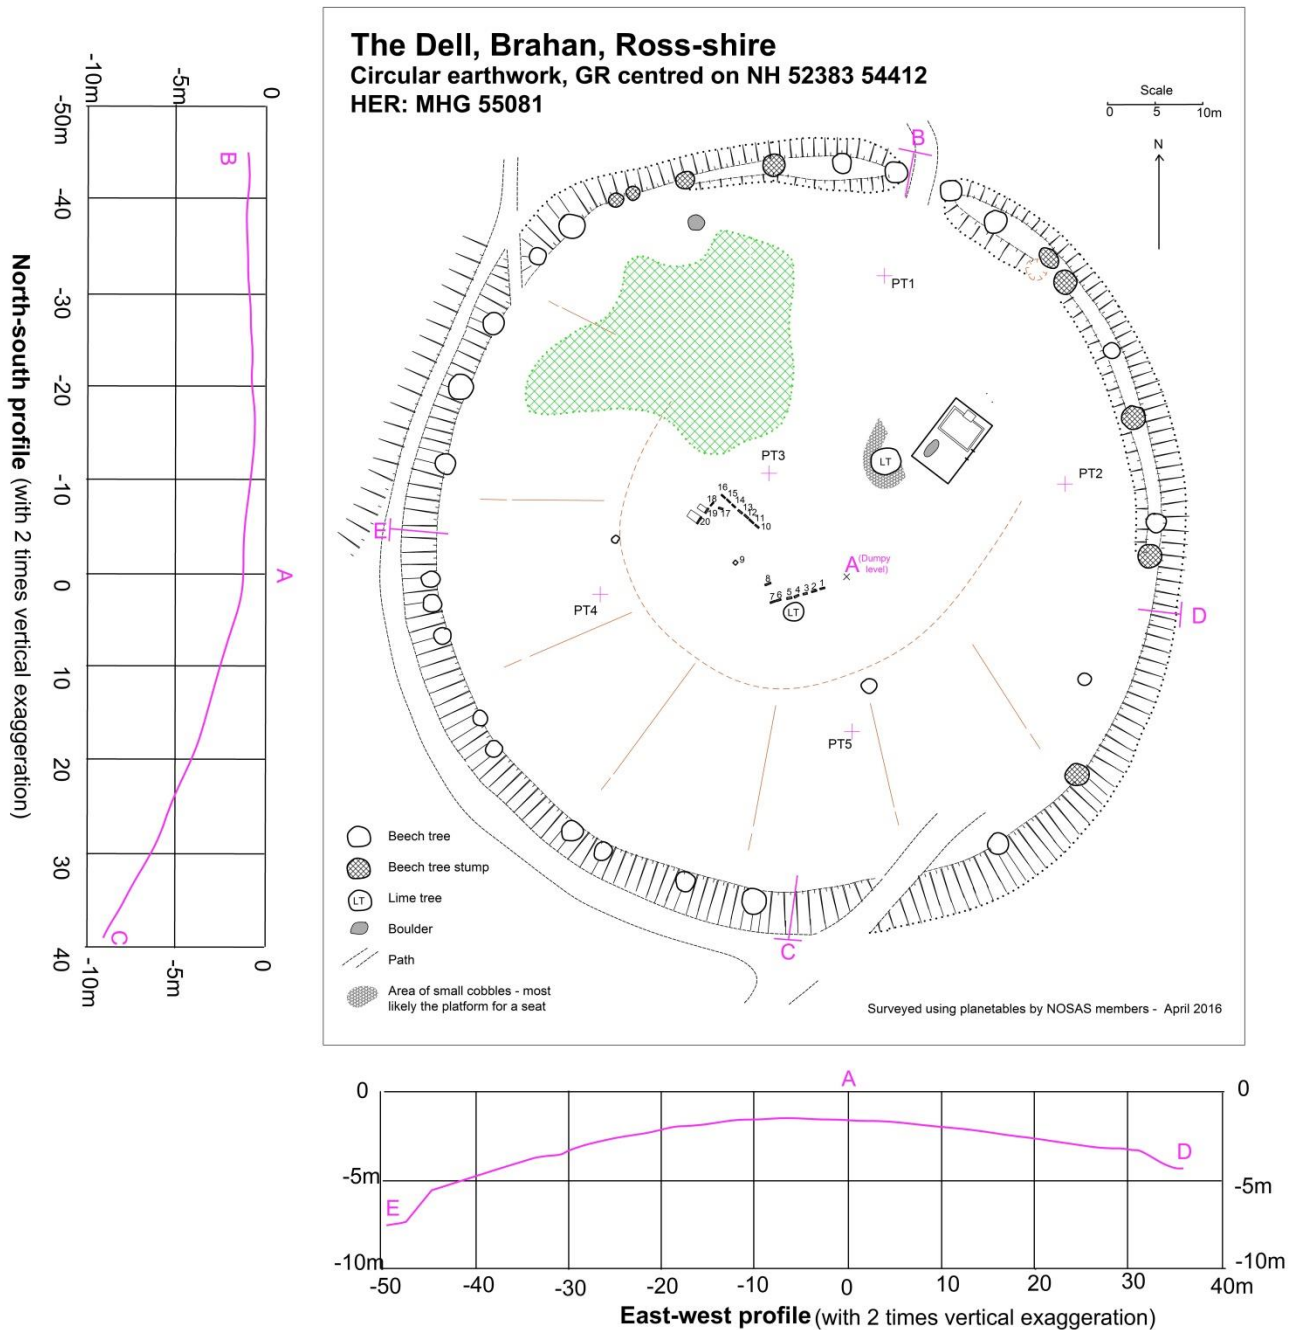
The Dell, Brahan, Ross-shire
Circular earthwork, GR centred on NH 52383 54412
HER: MHG 55081

Scale
0 5 10m

N

B

PT1

PT3

LT

PT2

16 15 14 13 12 11 10
18 19 17
20

E

9

A (Dumpy level)

8
7 6 5 4 3 2 1

PT4

LT

D

PT5

C

Beech tree
Beech tree stump
LT Lime tree
Boulder
Path
Area of small cobbles - most likely the platform for a seat

Surveyed using planetables by NOSAS members - April 2016

North-south profile (with 2 times vertical exaggeration)

0 -5m -10m
-50m -40 -30 -20 -10 0 10 20 30 40
B A C
0 -5m -10m

A
0 0
-5m -5m
-10m -10m
E D
-50 -40 -30 -20 -10 0 10 20 30 40m
East-west profile (with 2 times vertical exaggeration)